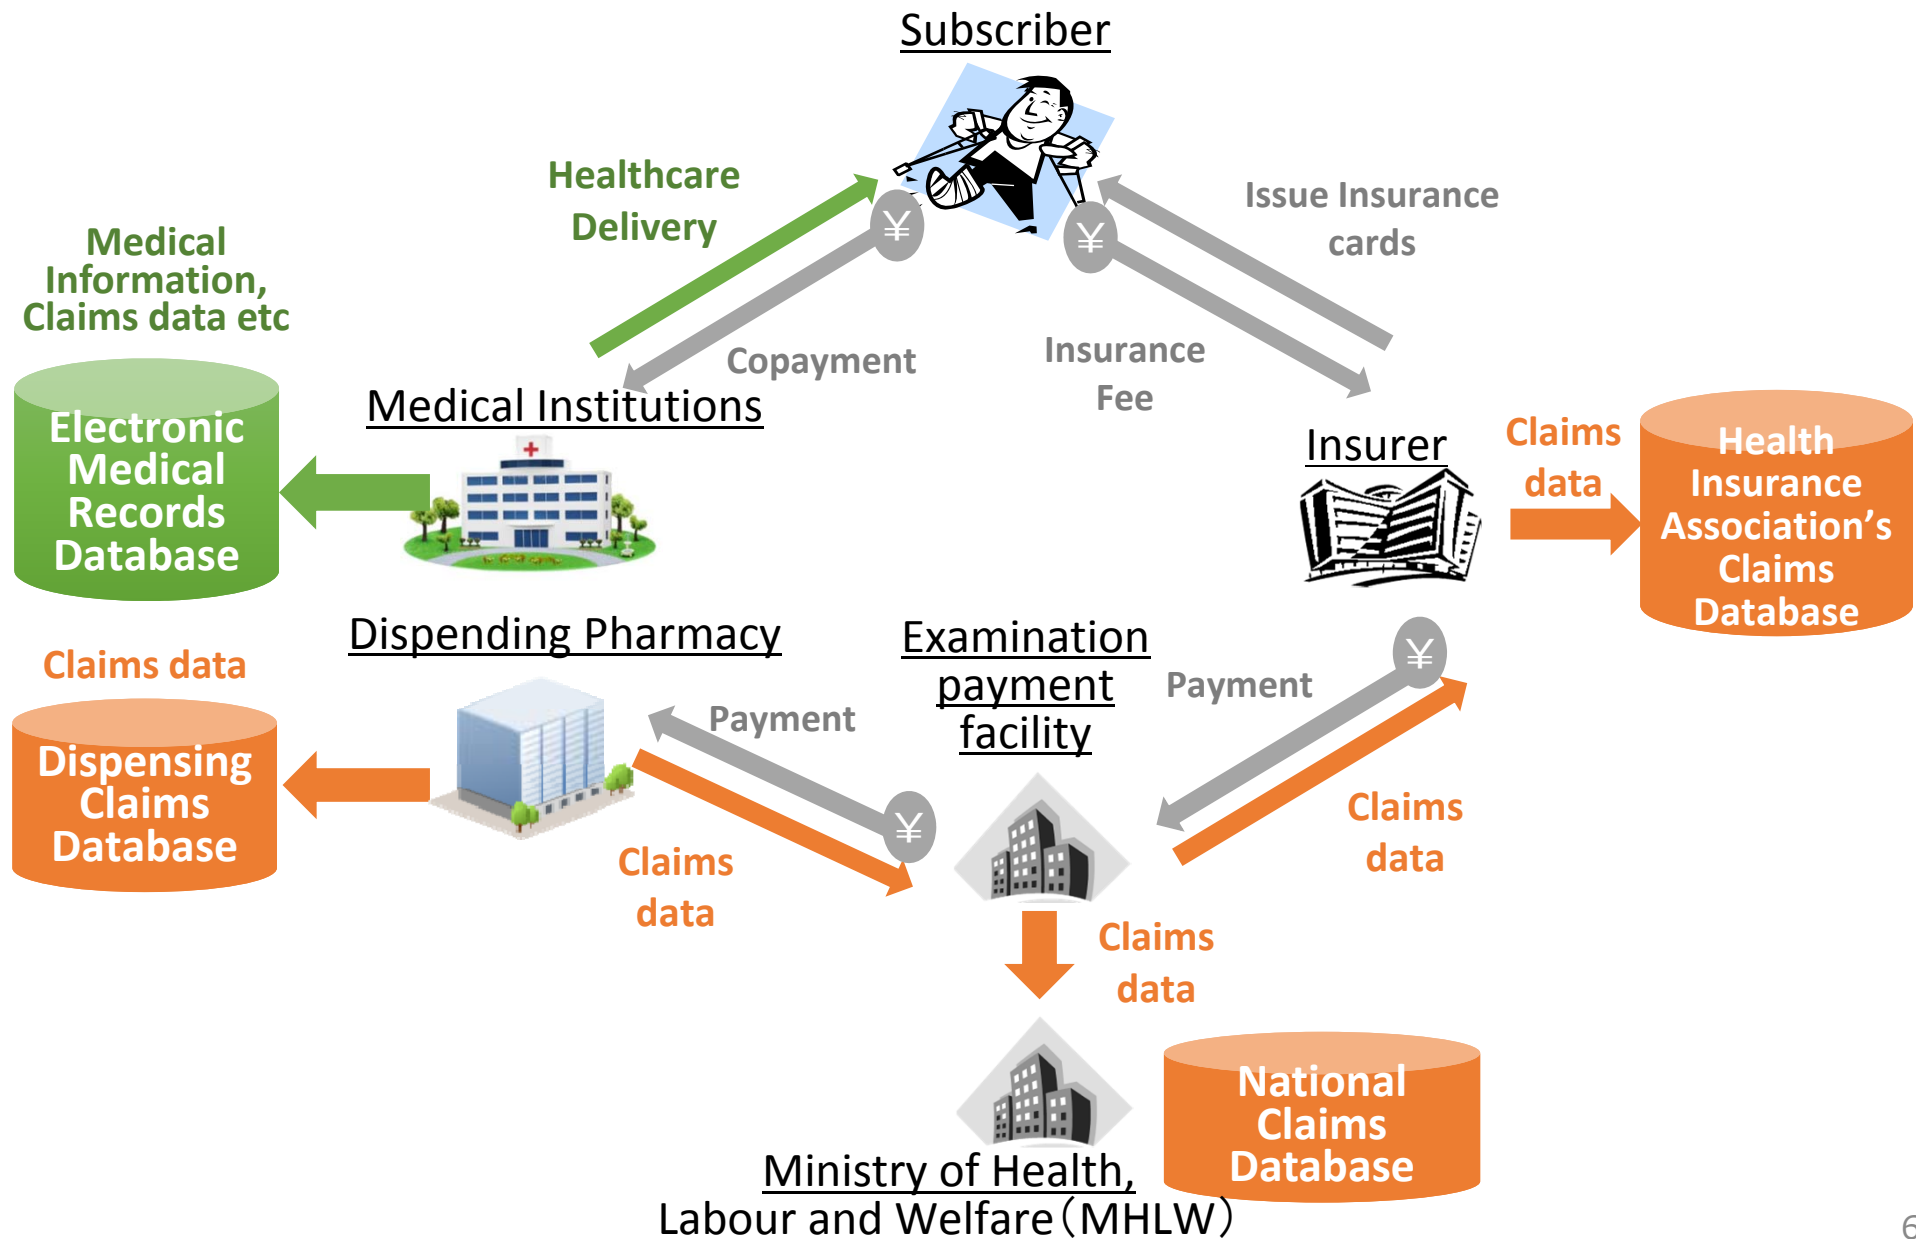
Subscriber

Healthcare Delivery

Issue Insurance cards

Medical Information, Claims data etc

Electronic Medical Records Database

Copayment

Medical Institutions

Insurance Fee

Insurer

Claims data

Health Insurance Association's Claims Database

Dispending Pharmacy

Examination payment facility

Payment

Claims data

Dispensing Claims Database

Payment

Claims data

Claims data

Claims data

National Claims Database

Ministry of Health, Labour and Welfare（MHLW）

6